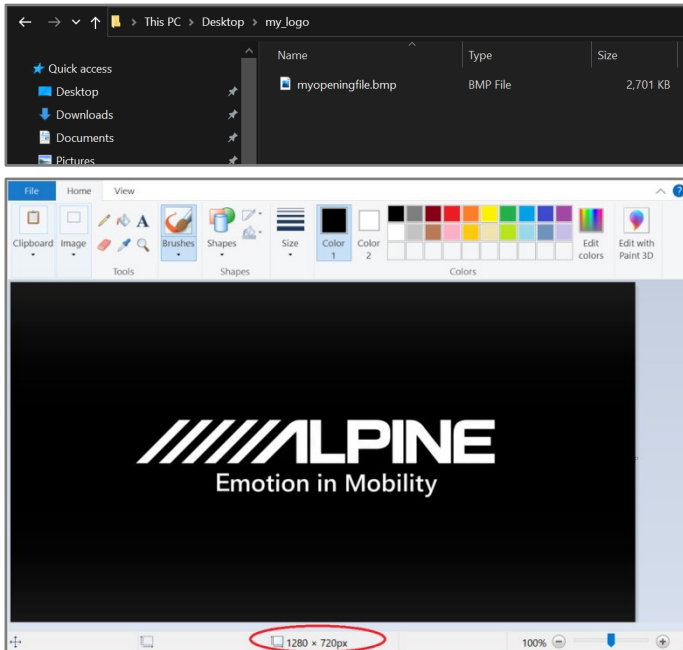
This PC > Desktop > my_logo

Quick access
Desktop
Downloads
Documents
Pictures

| Name | Type | Size |
|---|---|---|
| myopeningfile.bmp | BMP File | 2,701 KB |

File Home View

Clipboard Image Tools Brushes Shapes Size Color 1 Color 2 Edit colors Edit with Paint 3D
Tools Shapes Colors

ALPINE
Emotion in Mobility

1280 × 720px

100%